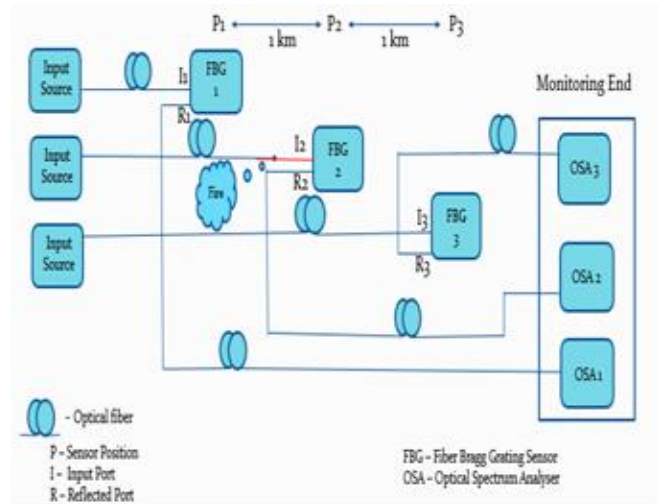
P1 1 km P2 1 km P3

Input Source

I1

FBG 1

R1

Input Source

I2

FBG 2

Fire

R2

Input Source

I3

FBG 3

R3

Monitoring End

OSA 3

OSA 2

OSA 1

- Optical fiber

P - Sensor Position
I - Input Port
R - Reflected Port

FBG - Fiber Bragg Grating Sensor
OSA - Optical Spectrum Analyser